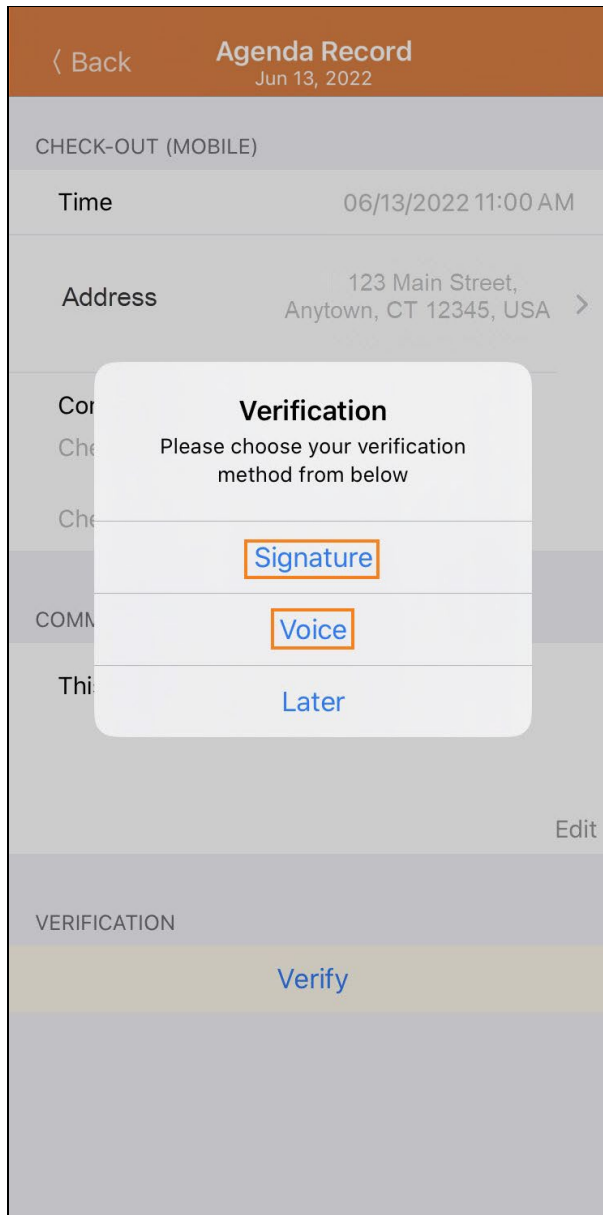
〈 Back

Agenda Record
Jun 13, 2022

CHECK-OUT (MOBILE)

Time 06/13/2022 11:00 AM

Address 123 Main Street, Anytown, CT 12345, USA >

Co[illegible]
Che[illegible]

Che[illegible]

Verification
Please choose your verification method from below

Signature

Voice

Later

COMM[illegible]

Thi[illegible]

Edit

VERIFICATION

Verify